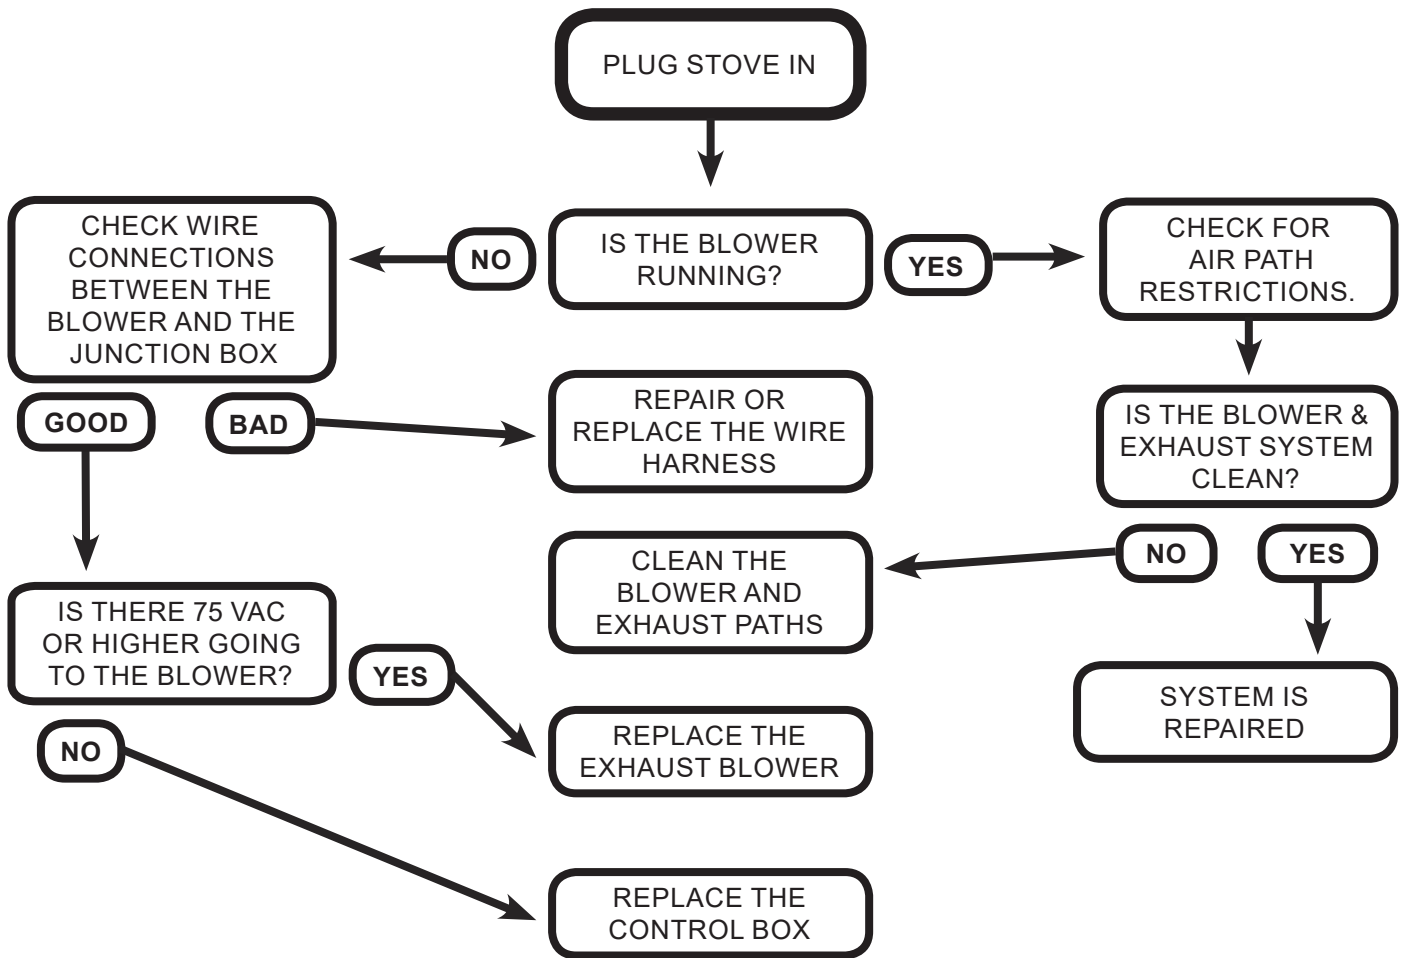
PLUG STOVE IN

CHECK WIRE CONNECTIONS BETWEEN THE BLOWER AND THE JUNCTION BOX

NO

IS THE BLOWER RUNNING?

YES

CHECK FOR AIR PATH RESTRICTIONS.

GOOD

BAD

REPAIR OR REPLACE THE WIRE HARNESS

IS THE BLOWER & EXHAUST SYSTEM CLEAN?

CLEAN THE BLOWER AND EXHAUST PATHS

NO

YES

IS THERE 75 VAC OR HIGHER GOING TO THE BLOWER?

YES

SYSTEM IS REPAIRED

NO

REPLACE THE EXHAUST BLOWER

REPLACE THE CONTROL BOX